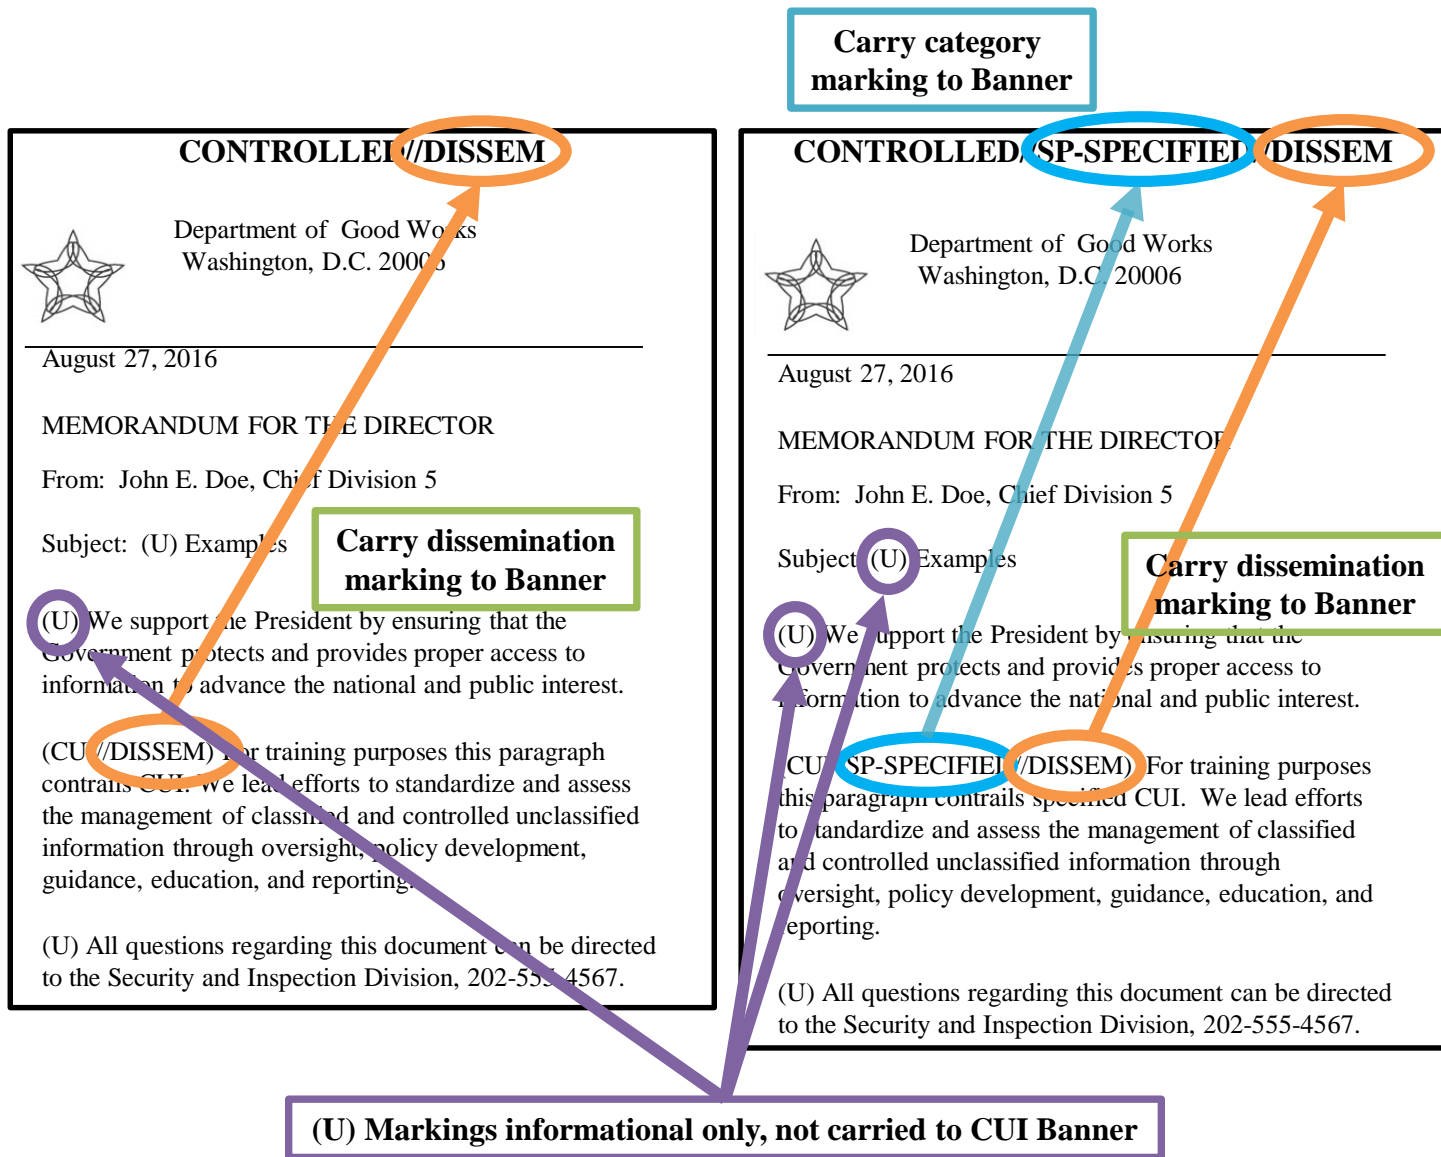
Carry category marking to Banner

CONTROLLED//DISSEM

Department of Good Works
Washington, D.C. 20006

August 27, 2016

MEMORANDUM FOR THE DIRECTOR

From: John E. Doe, Chief Division 5

Subject: (U) Examples

Carry dissemination marking to Banner

(U) We support the President by ensuring that the Government protects and provides proper access to information to advance the national and public interest.

(CUI//DISSEM) For training purposes this paragraph contains CUI. We lead efforts to standardize and assess the management of classified and controlled unclassified information through oversight, policy development, guidance, education, and reporting.

(U) All questions regarding this document can be directed to the Security and Inspection Division, 202-555-4567.

CONTROLLED//SP-SPECIFIED//DISSEM

Department of Good Works
Washington, D.C. 20006

August 27, 2016

MEMORANDUM FOR THE DIRECTOR

From: John E. Doe, Chief Division 5

Subject: (U) Examples

Carry dissemination marking to Banner

(U) We support the President by ensuring that the Government protects and provides proper access to information to advance the national and public interest.

(CUI//SP-SPECIFIED//DISSEM) For training purposes this paragraph contains specified CUI. We lead efforts to standardize and assess the management of classified and controlled unclassified information through oversight, policy development, guidance, education, and reporting.

(U) All questions regarding this document can be directed to the Security and Inspection Division, 202-555-4567.

(U) Markings informational only, not carried to CUI Banner